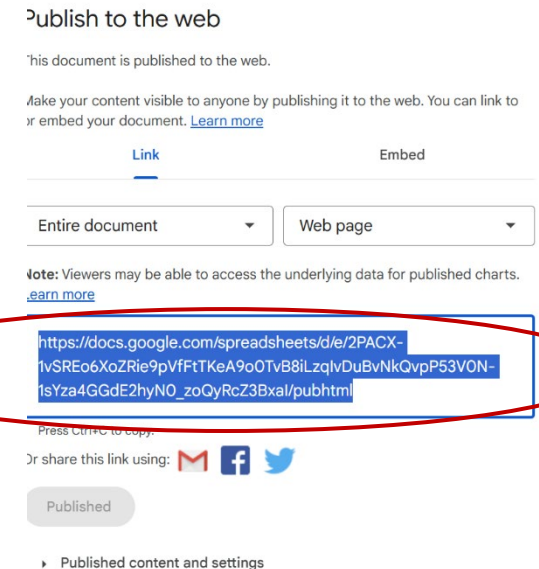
Publish to the web

This document is published to the web.

Make your content visible to anyone by publishing it to the web. You can link to or embed your document. Learn more

Link

Embed

Entire document

Web page

Note: Viewers may be able to access the underlying data for published charts. Learn more

https://docs.google.com/spreadsheets/d/e/2PACX-1vSREo6XoZRie9pVfFtTKeA9o0TvB8iLzqIvDuBvNkQvpP53V0N-1sYza4GGdE2hyN0_zoQyRcZ3BxaI/pubhtml

Press Ctrl+C to copy.

Or share this link using:

Published

Published content and settings